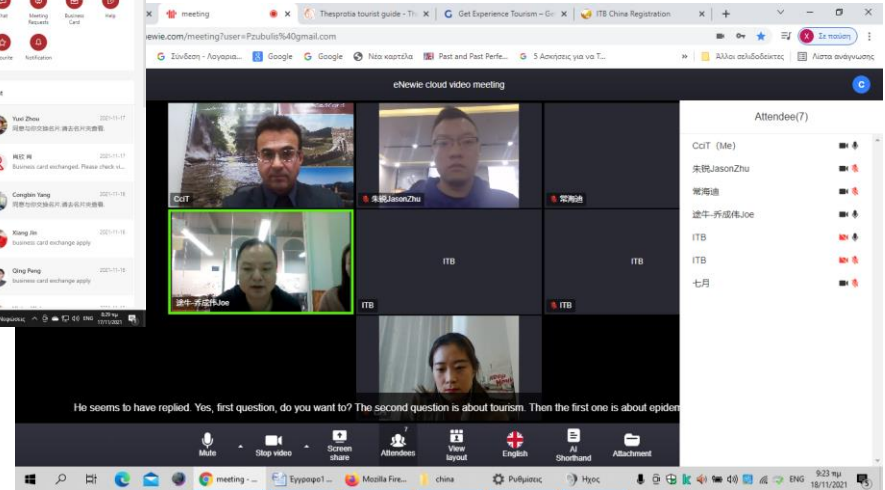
Chat Meeting Requests Business Card Help
Favorite Notification

Yuxi Zhou 2021-11-17
同意与你交换名片,请去名片夹查看。
梅红 梅 2021-11-17
Business Card exchanged. Please check si...
Congbin Yang 2021-11-18
同意与你交换名片,请去名片夹查看。
Xiong Jin 2021-11-18
business card exchange apply
Qing Peng 2021-11-18
business card exchange apply

ENG 8:29 πμ 17/11/2021

meeting | Thesprotia tourist guide - Thr | Get Experience Tourism – Ge | ITB China Registration | +
enewie.com/meeting?user=Pzubulis%40gmail.com
Σε παύση
Σύνδεση - Λογαριασ... | Google | Google | Νέα καρτέλα | Past and Past Perfe... | 5 Ασκήσεις για να Τ... | Άλλοι σελιδοδείκτες | Λίστα ανάγνωσης

eNewie cloud video meeting

C

CciT
朱锐JasonZhu
常海迪
途牛-乔成伟Joe
ITB
ITB
ITB
ITB

Attendee(7)
CciT (Me)
朱锐JasonZhu
常海迪
途牛-乔成伟Joe
ITB
ITB
七月

He seems to have replied. Yes, first question, do you want to? The second question is about tourism. Then the first one is about epidem

Mute | Stop video | Screen share | 7 Attendees | View layout | English | AI Shorthand | Attachment

meeting - ... | Έγγραφο1 ... | Mozilla Fire... | china | Ρυθμίσεις | Ήχος | ENG | 9:23 πμ 18/11/2021